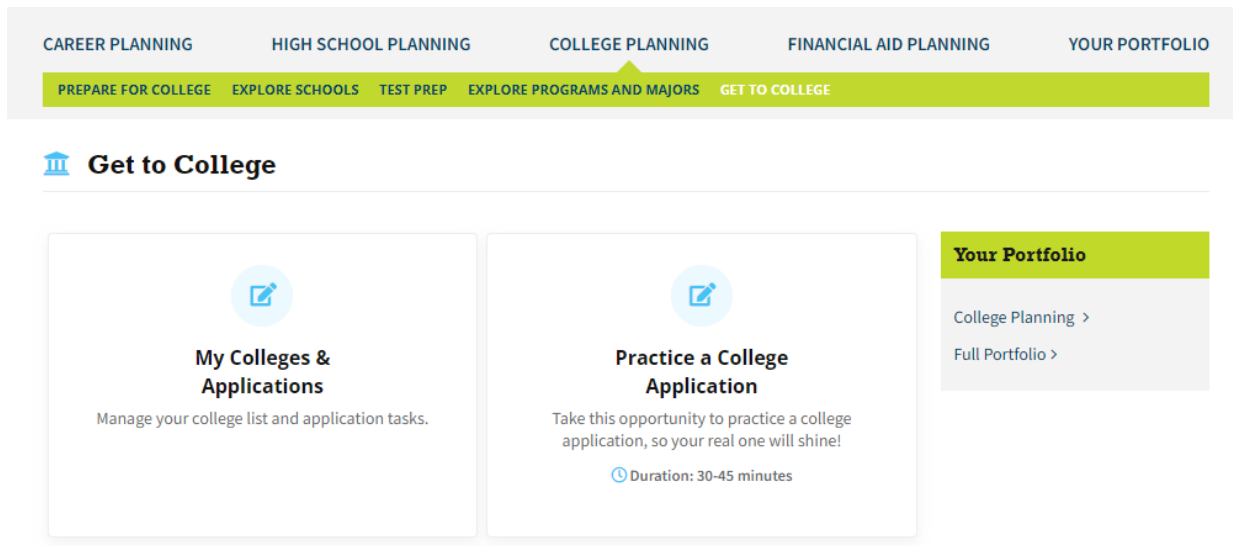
CAREER PLANNING HIGH SCHOOL PLANNING COLLEGE PLANNING FINANCIAL AID PLANNING YOUR PORTFOLIO

PREPARE FOR COLLEGE EXPLORE SCHOOLS TEST PREP EXPLORE PROGRAMS AND MAJORS GET TO COLLEGE

Get to College

My Colleges & Applications

Manage your college list and application tasks.

Practice a College Application

Take this opportunity to practice a college application, so your real one will shine!

Duration: 30-45 minutes

Your Portfolio

College Planning >

Full Portfolio >